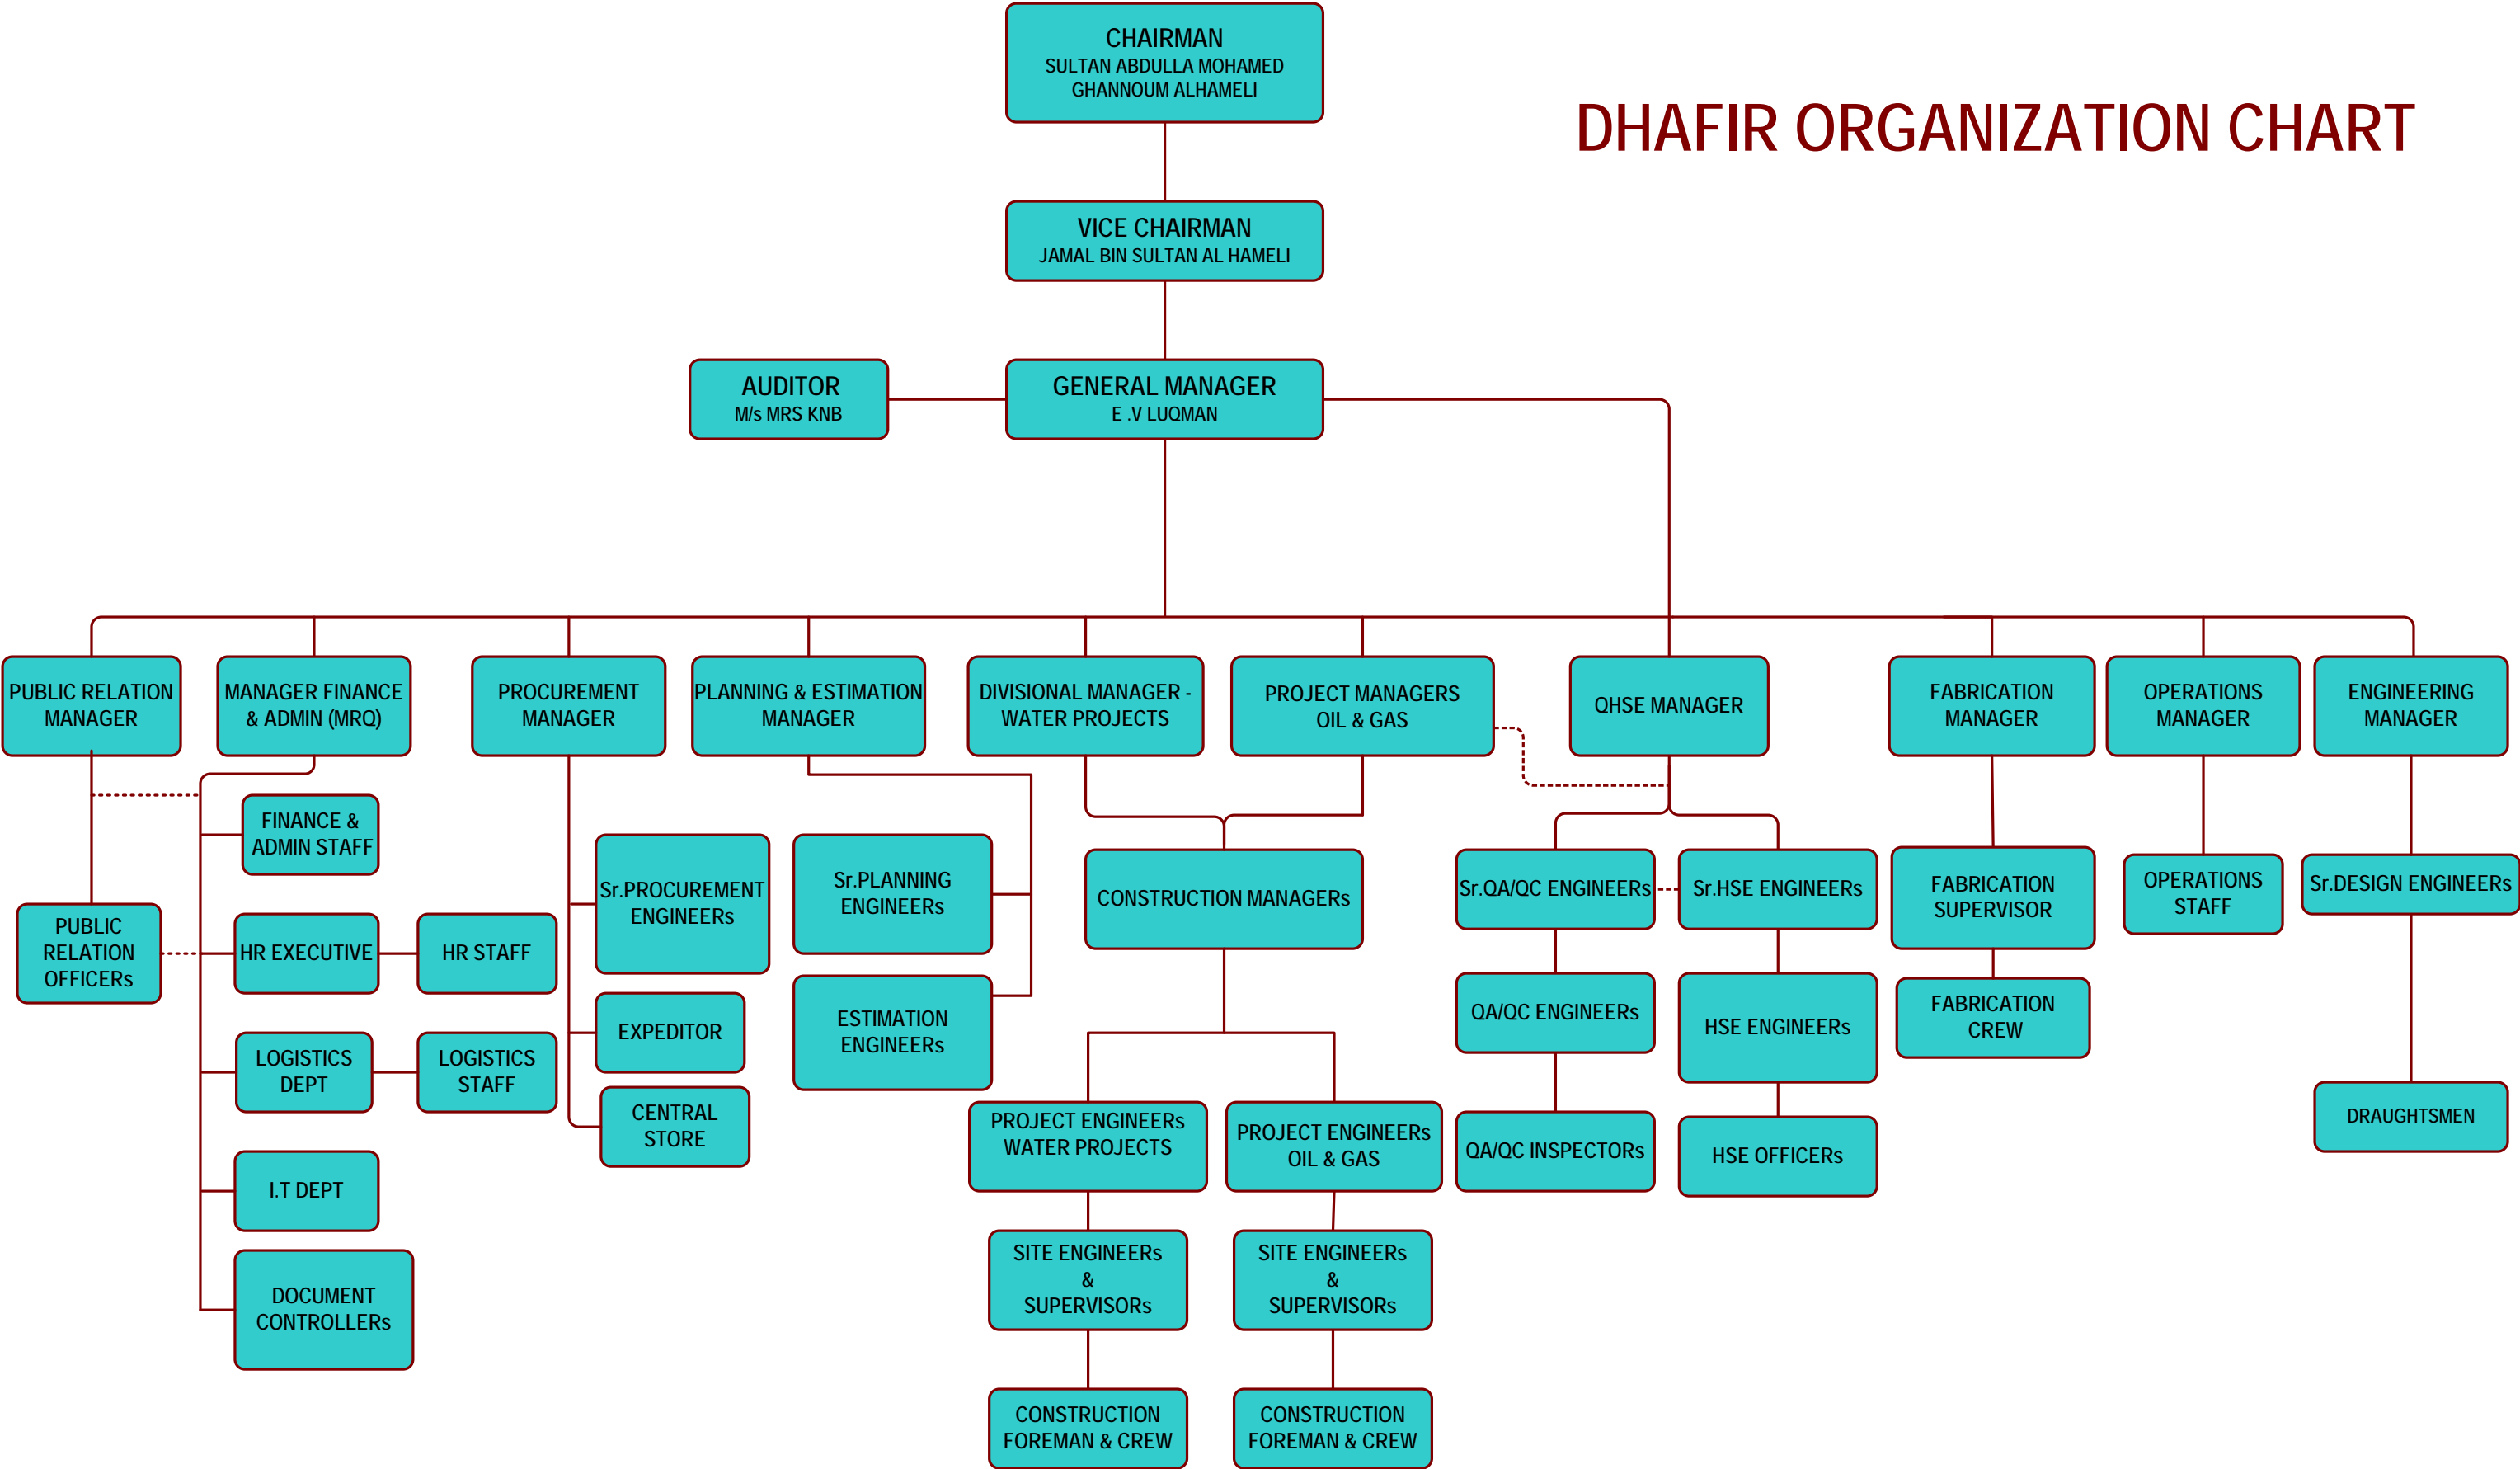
DHAFIR ORGANIZATION CHART

CHAIRMAN
SULTAN ABDULLA MOHAMED GHANNOUM ALHAMELI

VICE CHAIRMAN
JAMAL BIN SULTAN AL HAMELI

AUDITOR
M/s MRS KNB

GENERAL MANAGER
E .V LUQMAN

PUBLIC RELATION MANAGER

PUBLIC RELATION OFFICERs

MANAGER FINANCE & ADMIN (MRQ)

FINANCE & ADMIN STAFF

HR EXECUTIVE

HR STAFF

LOGISTICS DEPT

LOGISTICS STAFF

I.T DEPT

DOCUMENT CONTROLLERs

PROCUREMENT MANAGER

Sr.PROCUREMENT ENGINEERs

EXPEDITOR

CENTRAL STORE

PLANNING & ESTIMATION MANAGER

Sr.PLANNING ENGINEERs

ESTIMATION ENGINEERs

DIVISIONAL MANAGER - WATER PROJECTS

PROJECT MANAGERS OIL & GAS

CONSTRUCTION MANAGERs

PROJECT ENGINEERs WATER PROJECTS

PROJECT ENGINEERs OIL & GAS

SITE ENGINEERs & SUPERVISORs

SITE ENGINEERs & SUPERVISORs

CONSTRUCTION FOREMAN & CREW

CONSTRUCTION FOREMAN & CREW

QHSE MANAGER

Sr.QA/QC ENGINEERs

Sr.HSE ENGINEERs

QA/QC ENGINEERs

HSE ENGINEERs

QA/QC INSPECTORs

HSE OFFICERs

FABRICATION MANAGER

FABRICATION SUPERVISOR

FABRICATION CREW

OPERATIONS MANAGER

OPERATIONS STAFF

ENGINEERING MANAGER

Sr.DESIGN ENGINEERs

DRAUGHTSMEN